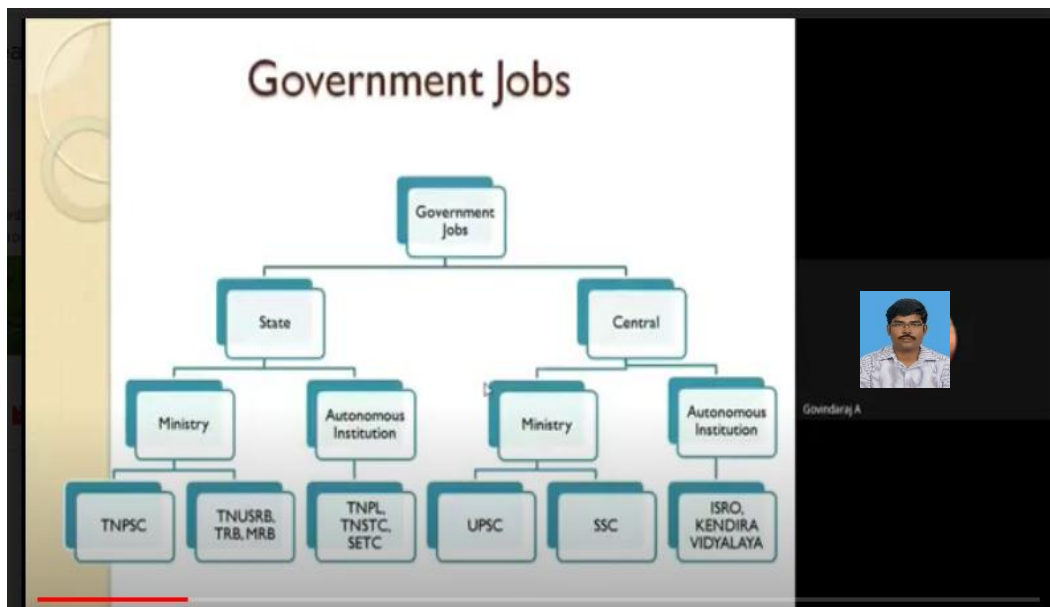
Government Jobs

Government Jobs

State

Central

Ministry

Autonomous Institution

Ministry

Autonomous Institution

TNPSC

TNUSRB, TRB, MRB

TNPL, TNSTC, SETC

UPSC

SSC

ISRO, KENDIRA VIDYALAYA

Govindaraj A